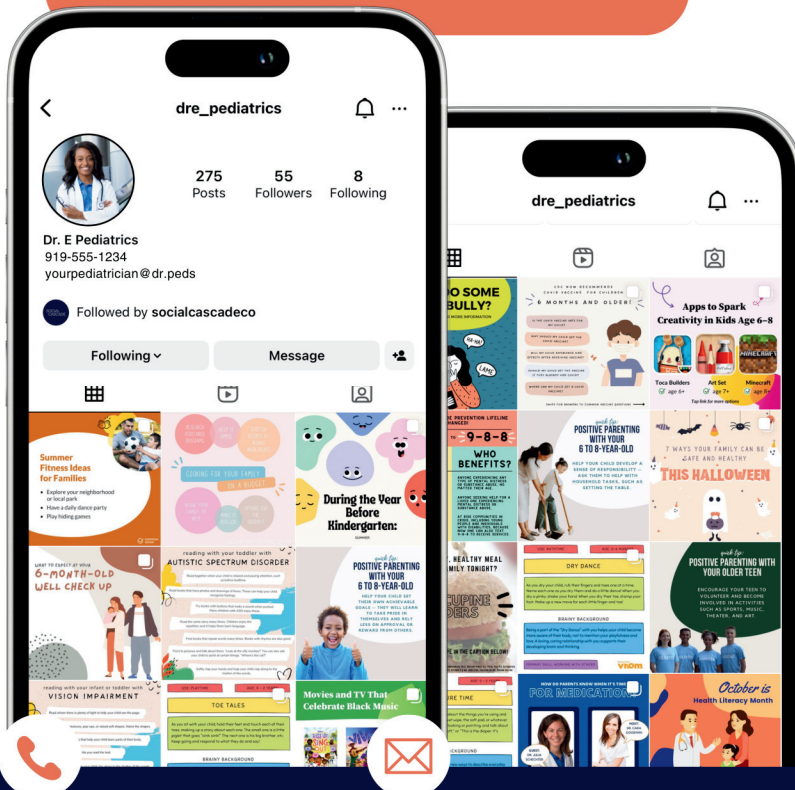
dre_pediatrics

275 Posts
55 Followers
8 Following

Dr. E Pediatrics
919-555-1234
yourpediatrician@dr.peds

Followed by socialcascadeco

Following
Message

Summer Fitness Ideas for Families

Explore your neighborhood or local park
Have a daily dance party
Play hiding games

COOKING FOR YOUR FAMILY ON A BUDGET

During the Year Before Kindergarten:

WHAT TO EXPECT AT YOUR 6-MONTH-OLD WELL CHECK UP

reading with your toddler with AUTISTIC SPECTRUM DISORDER

quick tip: POSITIVE PARENTING WITH YOUR 6 TO 8-YEAR-OLD

HELP YOUR CHILD SET THEIR OWN ACHIEVABLE GOALS — THEY WILL LEARN TO TAKE PRIDE IN THEMSELVES AND RELY LESS ON APPROVAL OR REWARD FROM OTHERS.

reading with your infant or toddler with VISION IMPAIRMENT

TOE TALES

BRAINY BACKGROUND

Movies and TV That Celebrate Black Music

dre_pediatrics

DO SOME BULLY?

CDC NOW RECOMMENDS COVID VACCINE FOR CHILDREN 6 MONTHS AND OLDER!

Apps to Spark Creativity in Kids Age 6–8

Toca Builders
Art Set
Minecraft

PREVENTION LIFELINE CHANGED!
9-8-8
WHO BENEFITS?

quick tip: POSITIVE PARENTING WITH YOUR 6 TO 8-YEAR-OLD

HELP YOUR CHILD DEVELOP A SENSE OF RESPONSIBILITY - ASK THEM TO HELP WITH HOUSEHOLD TASKS, SUCH AS SETTING THE TABLE

7 WAYS YOUR FAMILY CAN BE SAFE AND HEALTHY THIS HALLOWEEN

HEALTHY MEAL FAMILY TONIGHT?

DRY DANCE

BRAINY BACKGROUND

quick tip: POSITIVE PARENTING WITH YOUR OLDER TEEN

ENCOURAGE YOUR TEEN TO VOLUNTEER AND BECOME INVOLVED IN ACTIVITIES SUCH AS SPORTS, MUSIC, THEATER, AND ART

FOR MEDICATION

October is Health Literacy Month